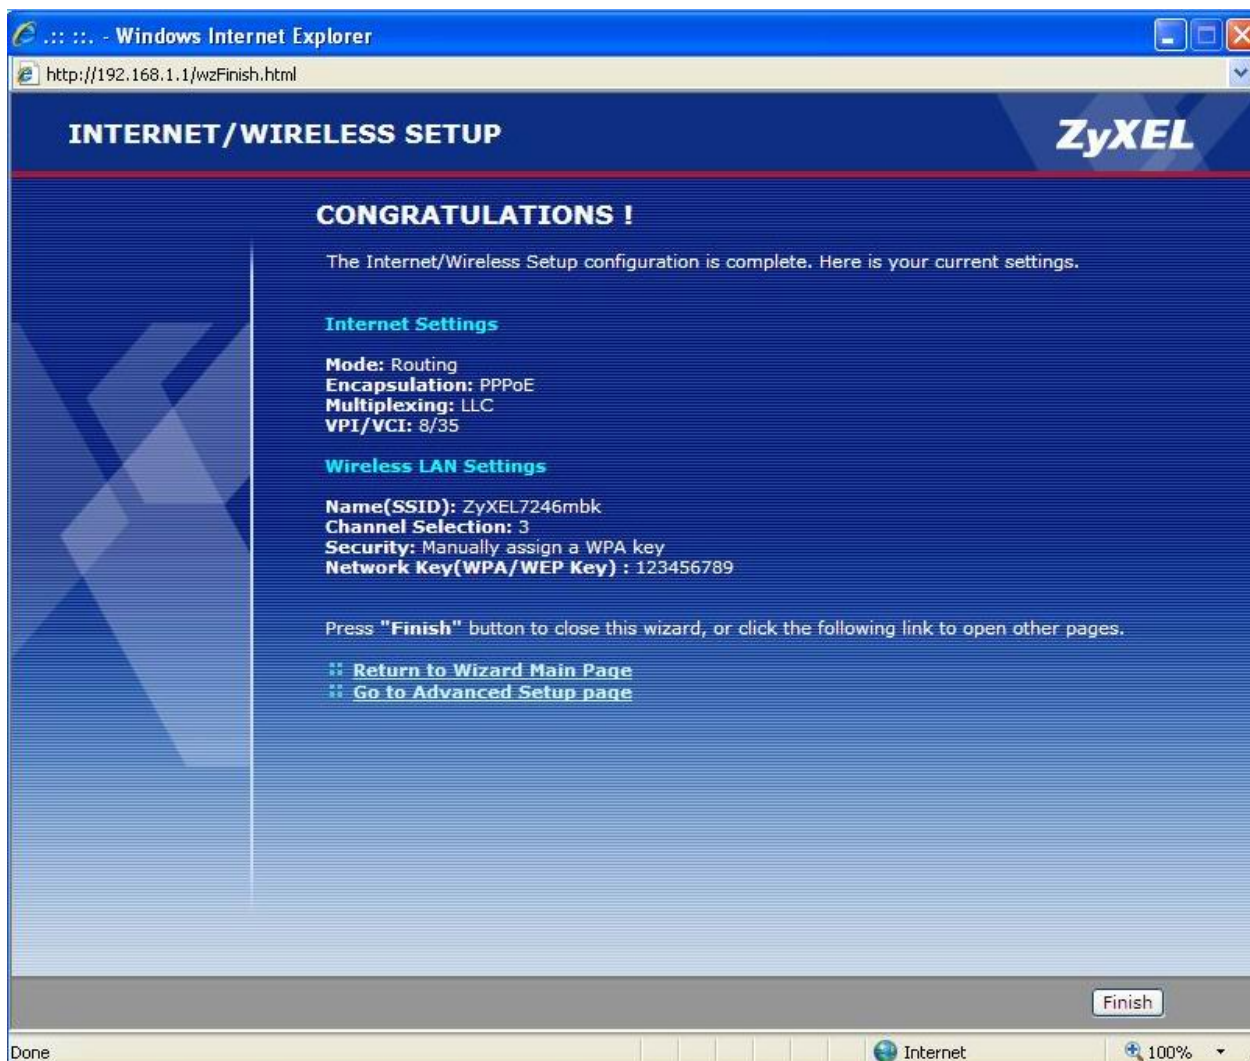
.:: ::. - Windows Internet Explorer
http://192.168.1.1/wzFinish.html

INTERNET/WIRELESS SETUP

ZyXEL

CONGRATULATIONS !

The Internet/Wireless Setup configuration is complete. Here is your current settings.

Internet Settings

Mode: Routing
Encapsulation: PPPoE
Multiplexing: LLC
VPI/VCI: 8/35

Wireless LAN Settings

Name(SSID): ZyXEL7246mbk
Channel Selection: 3
Security: Manually assign a WPA key
Network Key(WPA/WEP Key) : 123456789

Press "Finish" button to close this wizard, or click the following link to open other pages.

Return to Wizard Main Page
Go to Advanced Setup page

Finish

Done
Internet
100%